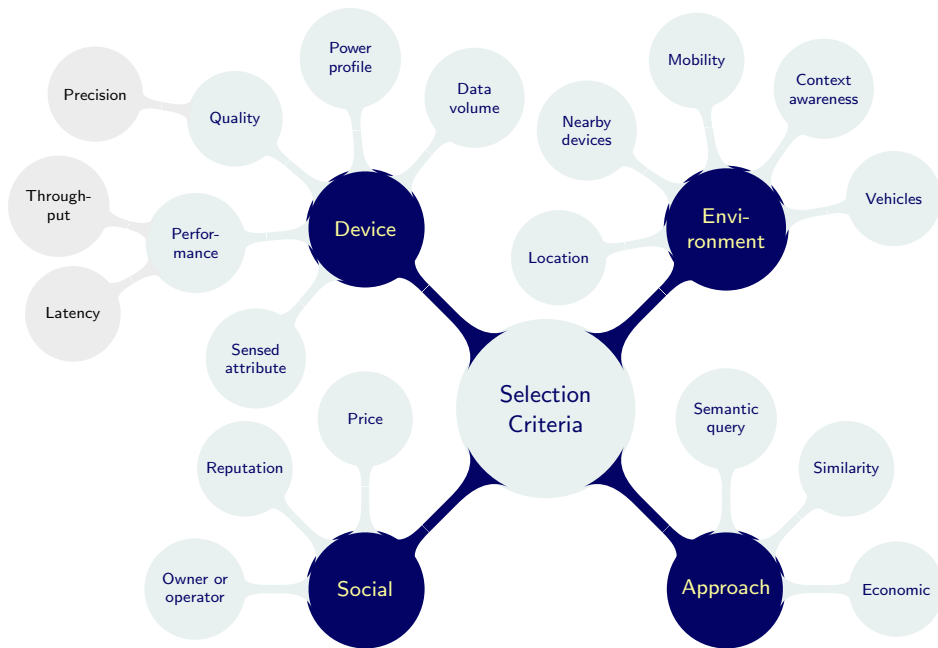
Selection Criteria

Device

Quality

Precision

Performance

Throughput

Latency

Power profile

Data volume

Sensed attribute

Environment

Nearby devices

Mobility

Context awareness

Vehicles

Location

Social

Price

Reputation

Owner or operator

Approach

Semantic query

Similarity

Economic